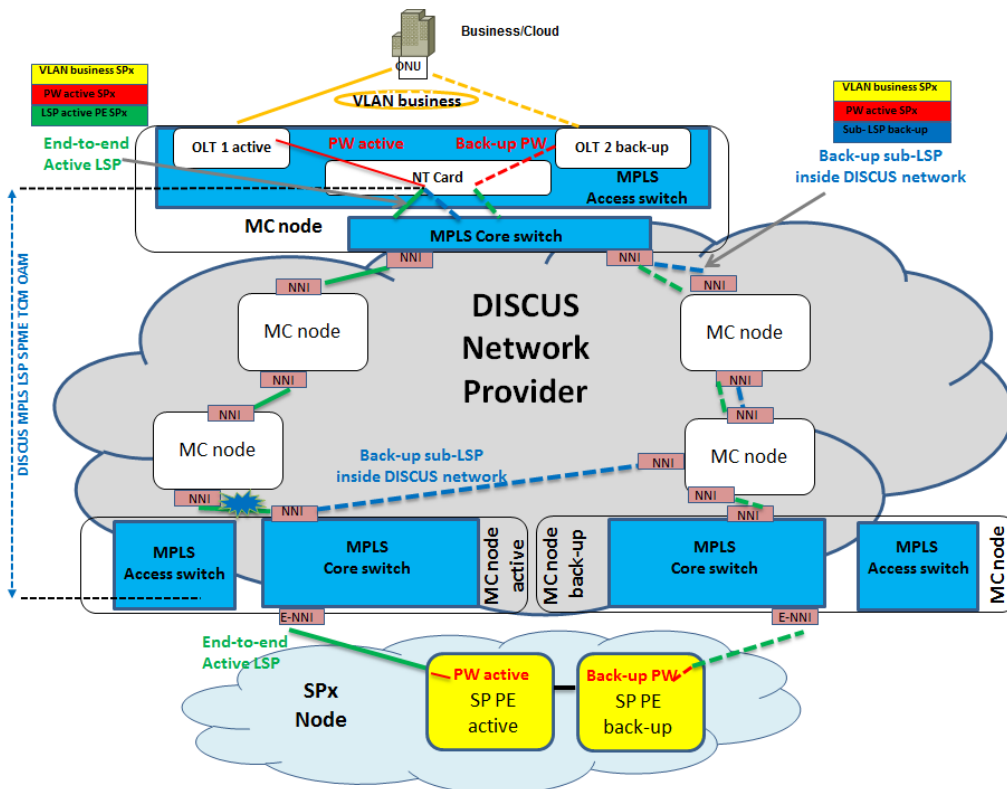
Business/Cloud

ONU

VLAN business

VLAN business SPx
PW active SPx
LSP active PE SPx

VLAN business SPx
PW active SPx
Sub- LSP back-up

End-to-end Active LSP

OLT 1 active

PW active

Back-up PW

OLT 2 back-up

NT Card

MPLS Access switch

Back-up sub-LSP inside DISCUS network

MC node

MPLS Core switch

NNI

NNI

NNI

NNI

DISCUS MPLS LSP SPME TCM OAM

DISCUS Network Provider

MC node

MC node

NNI

NNI

NNI

NNI

MC node

Back-up sub-LSP inside DISCUS network

NNI

MC node

NNI

NNI

NNI

NNI

MPLS Access switch

MPLS Core switch

MC node active

MC node back-up

MPLS Core switch

MPLS Access switch

MC node

E-NNI

E-NNI

End-to-end Active LSP

SPx Node

PW active
SP PE active

Back-up PW
SP PE back-up